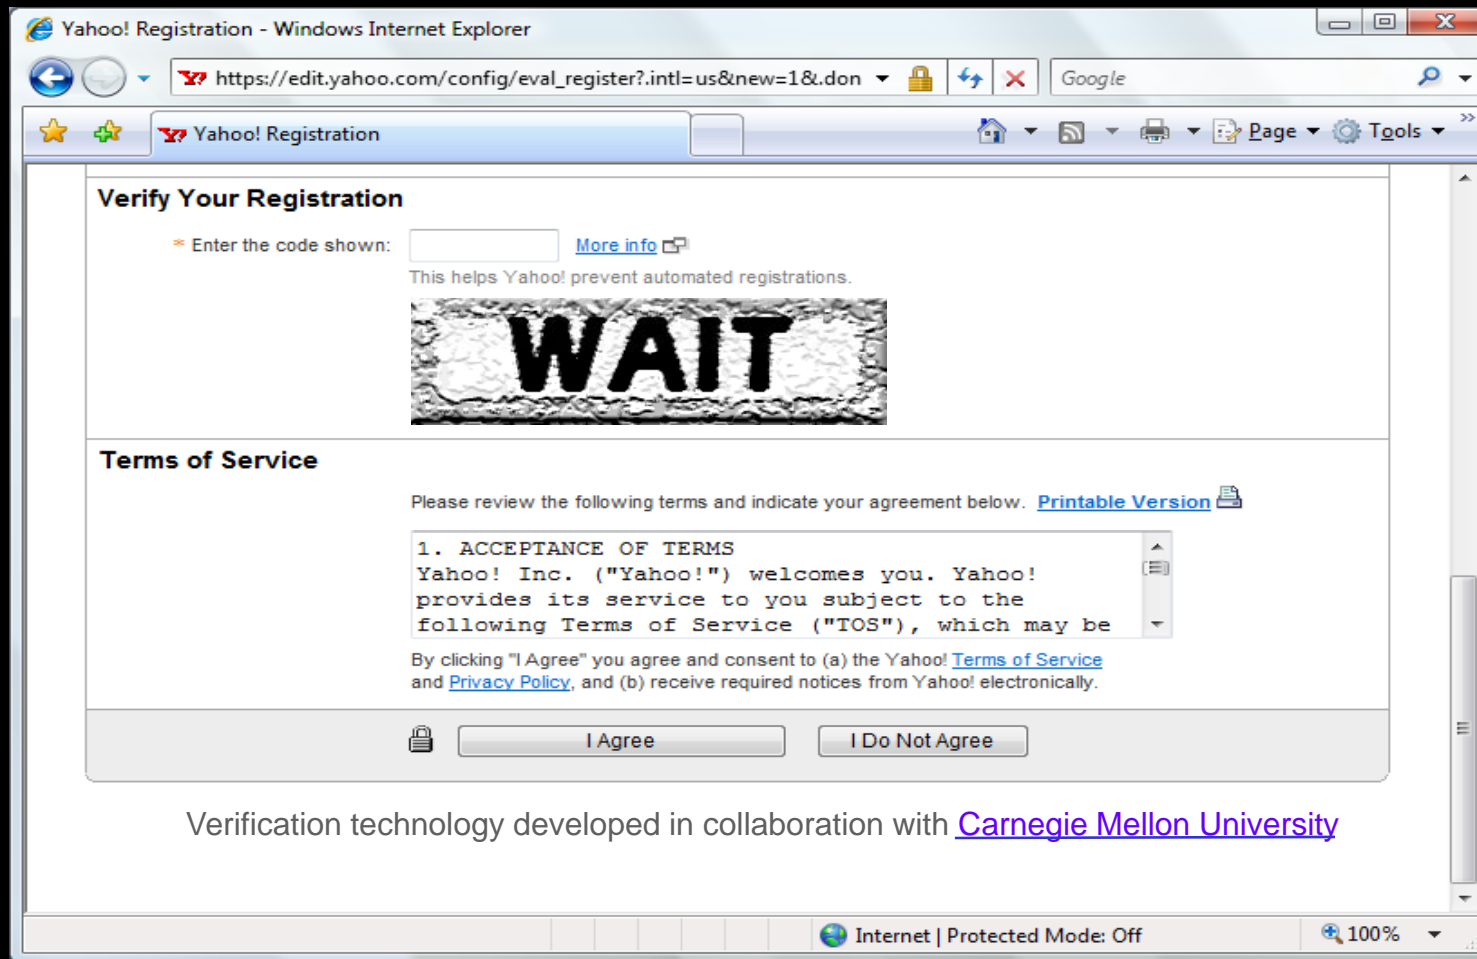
Yahoo! Registration - Windows Internet Explorer

https://edit.yahoo.com/config/eval_register?.intl=us&new=1&.don

Google

Yahoo! Registration

Page Tools

Verify Your Registration

* Enter the code shown: More info

This helps Yahoo! prevent automated registrations.

WAIT

Terms of Service

Please review the following terms and indicate your agreement below. Printable Version

1. ACCEPTANCE OF TERMS
Yahoo! Inc. ("Yahoo!") welcomes you. Yahoo! provides its service to you subject to the following Terms of Service ("TOS"), which may be

By clicking "I Agree" you agree and consent to (a) the Yahoo! Terms of Service and Privacy Policy, and (b) receive required notices from Yahoo! electronically.

I Agree I Do Not Agree

Verification technology developed in collaboration with Carnegie Mellon University

Internet | Protected Mode: Off 100%